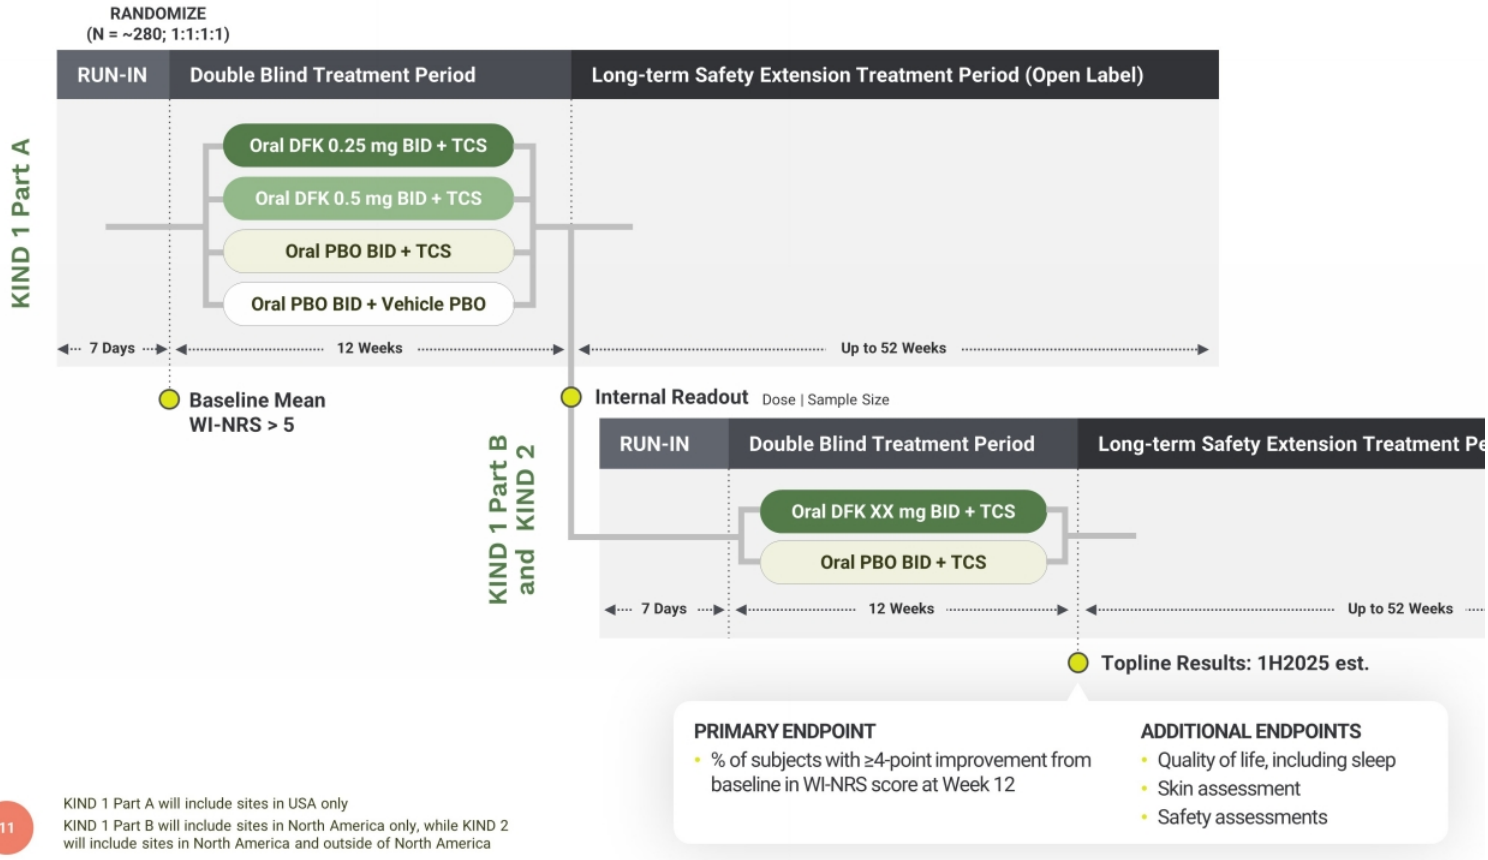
RANDOMIZE
(N = ~280; 1:1:1:1)

KIND 1 Part A

RUN-IN | Double Blind Treatment Period | Long-term Safety Extension Treatment Period (Open Label)

Oral DFK 0.25 mg BID + TCS
Oral DFK 0.5 mg BID + TCS
Oral PBO BID + TCS
Oral PBO BID + Vehicle PBO

7 Days
12 Weeks
Up to 52 Weeks

Baseline Mean
WI-NRS > 5

Internal Readout Dose | Sample Size

KIND 1 Part B and KIND 2

RUN-IN | Double Blind Treatment Period | Long-term Safety Extension Treatment Pe

Oral DFK XX mg BID + TCS
Oral PBO BID + TCS

7 Days
12 Weeks
Up to 52 Weeks

Topline Results: 1H2025 est.

PRIMARY ENDPOINT
• % of subjects with ≥4-point improvement from baseline in WI-NRS score at Week 12

ADDITIONAL ENDPOINTS
• Quality of life, including sleep
• Skin assessment
• Safety assessments

11

KIND 1 Part A will include sites in USA only
KIND 1 Part B will include sites in North America only, while KIND 2 will include sites in North America and outside of North America